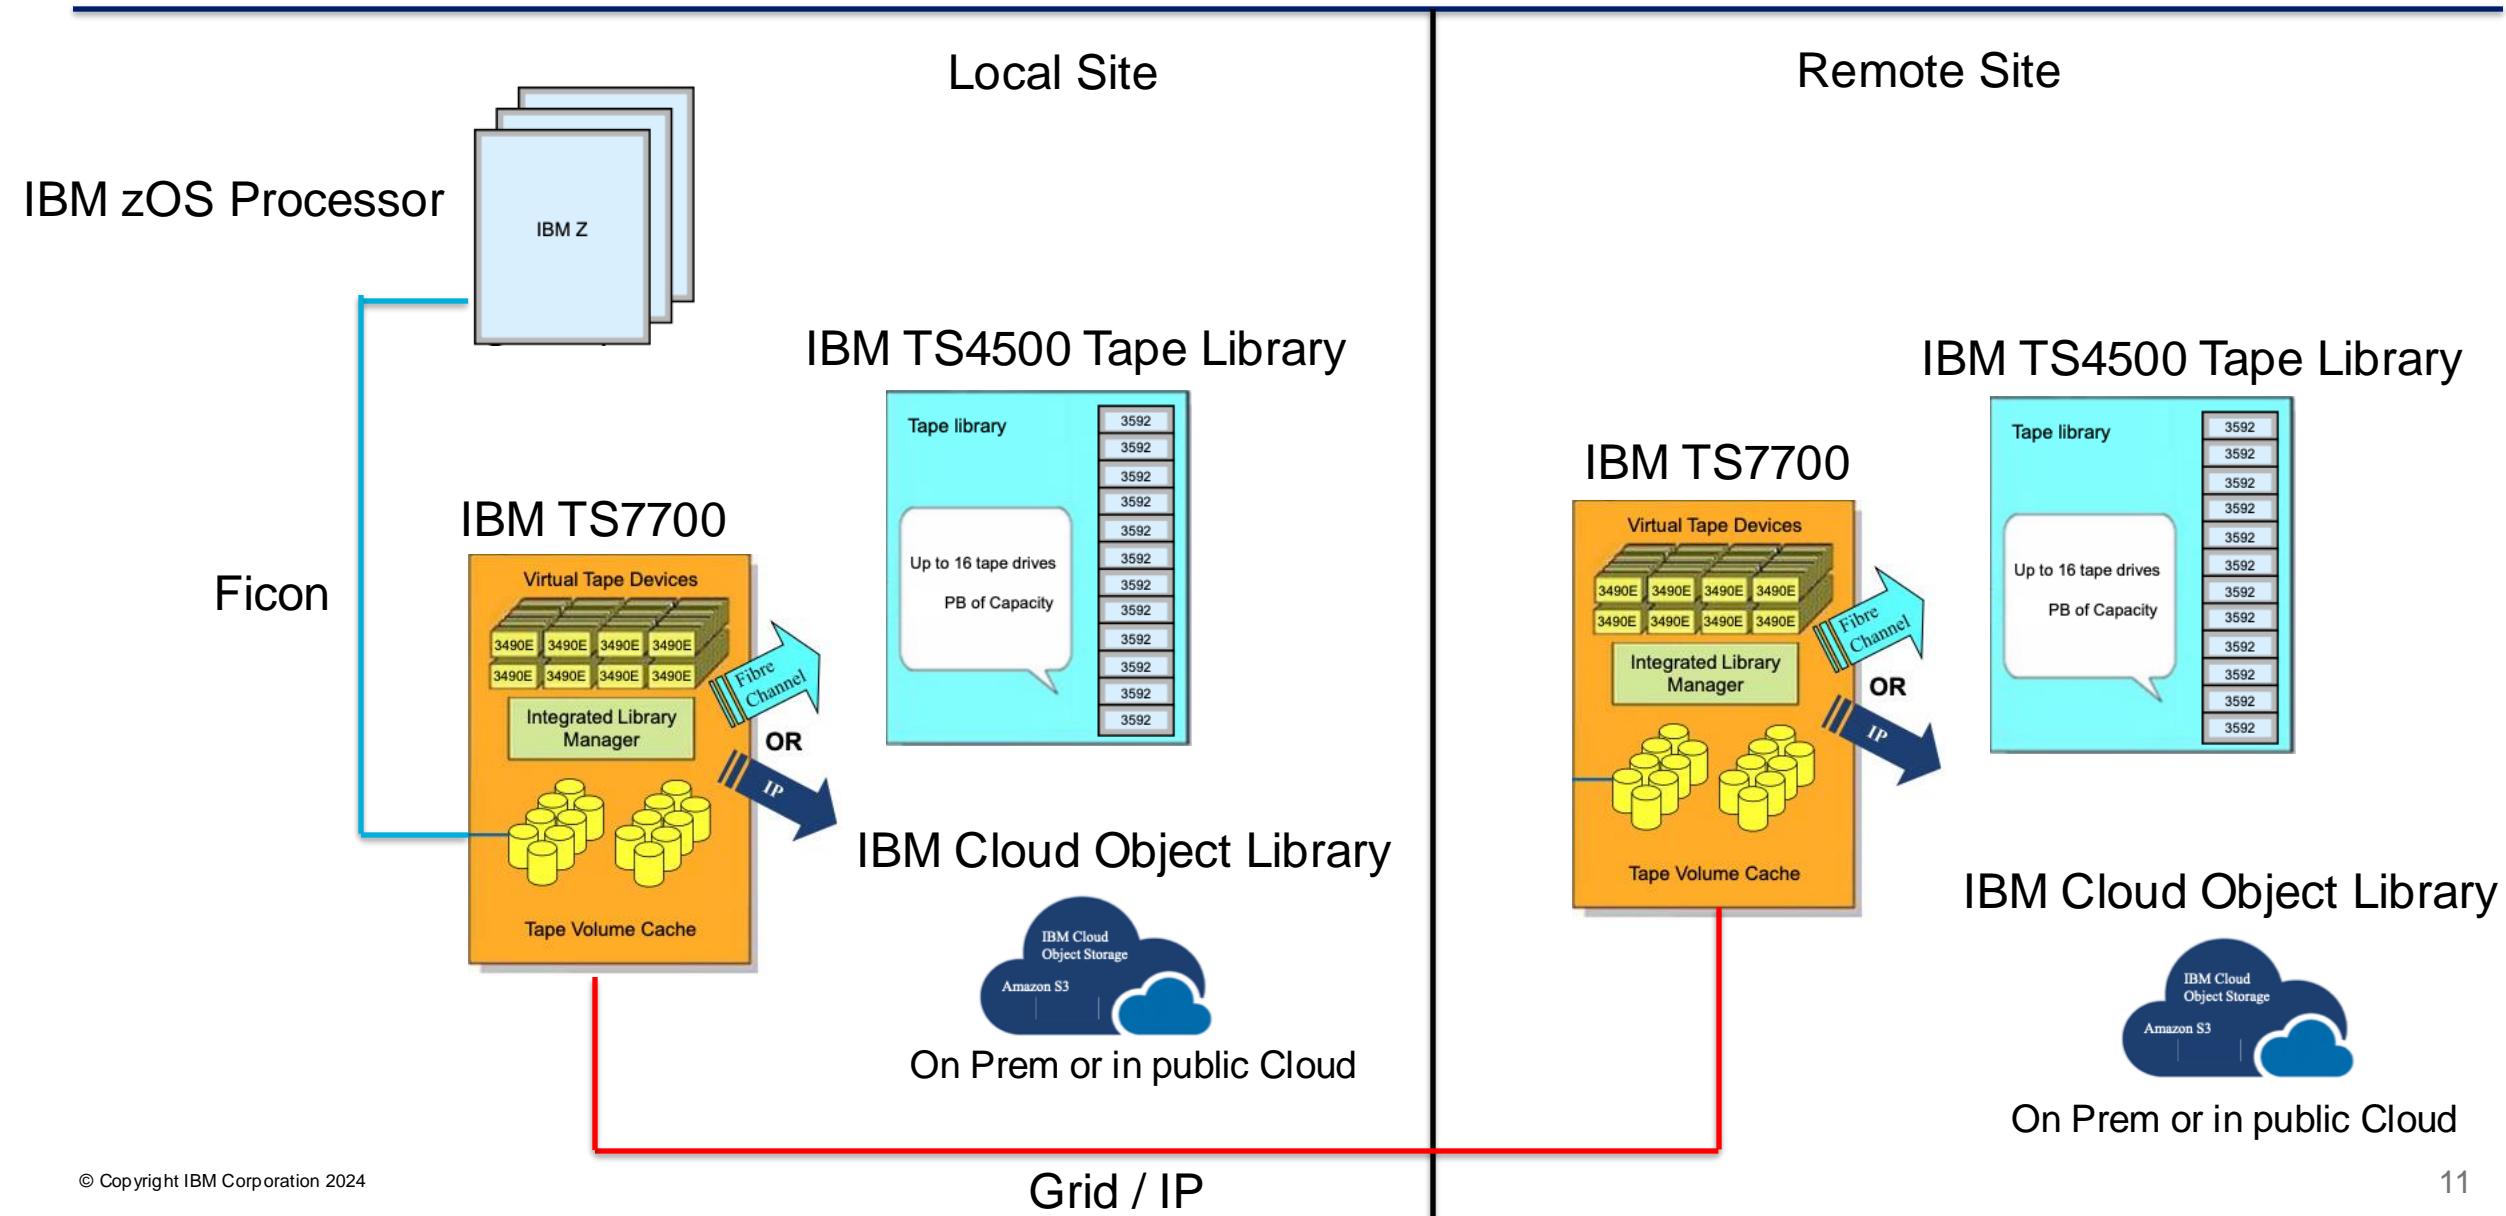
Local Site

Remote Site

IBM zOS Processor

IBM Z

IBM TS4500 Tape Library

Tape library

3592
3592
3592
3592
3592
3592
3592
3592
3592
3592
3592
3592

Up to 16 tape drives

PB of Capacity

IBM TS7700

Virtual Tape Devices

3490E 3490E 3490E 3490E
3490E 3490E 3490E 3490E

Integrated Library Manager

Tape Volume Cache

Fibre Channel

OR

IP

Ficon

IBM Cloud Object Library

IBM Cloud Object Storage

Amazon S3

On Prem or in public Cloud

IBM TS4500 Tape Library

Tape library

3592
3592
3592
3592
3592
3592
3592
3592
3592
3592
3592
3592

Up to 16 tape drives

PB of Capacity

IBM TS7700

Virtual Tape Devices

3490E 3490E 3490E 3490E
3490E 3490E 3490E 3490E

Integrated Library Manager

Tape Volume Cache

Fibre Channel

OR

IP

IBM Cloud Object Library

IBM Cloud Object Storage

Amazon S3

On Prem or in public Cloud

Grid / IP

© Copyright IBM Corporation 2024

11